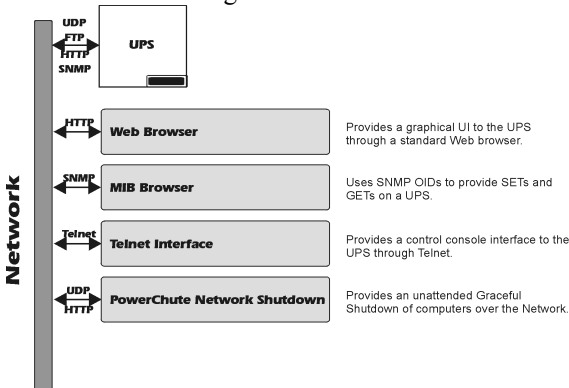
Network

UDP
FTP
HTTP
SNMP

UPS

HTTP
Web Browser
Provides a graphical UI to the UPS through a standard Web browser.

SNMP
MIB Browser
Uses SNMP OIDs to provide SETs and GETs on a UPS.

Telnet
Telnet Interface
Provides a control console interface to the UPS through Telnet.

UDP
HTTP
PowerChute Network Shutdown
Provides an unattended Graceful Shutdown of computers over the Network.